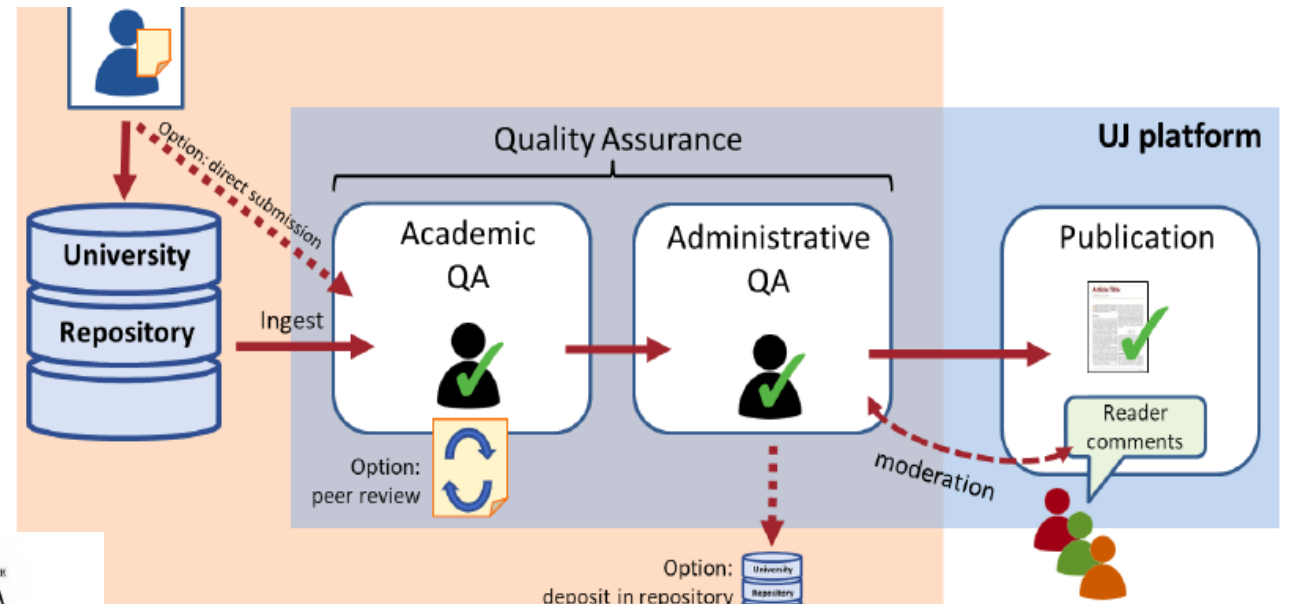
Option: direct submission

Quality Assurance

UJ platform

University

Repository

Ingest

Academic QA

Administrative QA

Publication

Article Title

Reader comments

Option: peer review

moderation

Option: deposit in repository

University

Repository